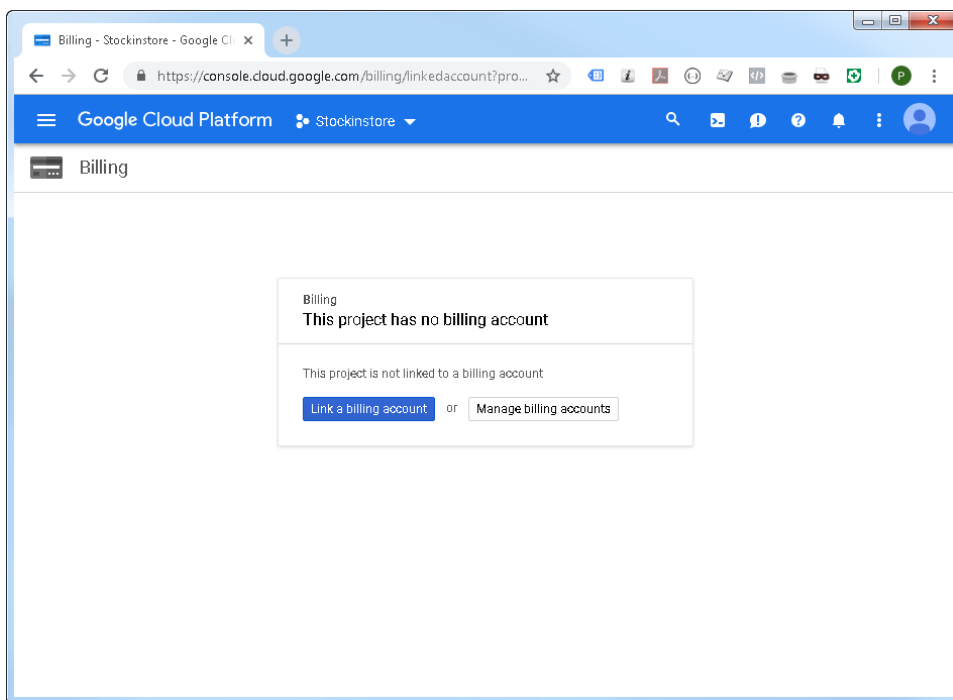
Billing - Stockinstore - Google Cl ×

https://console.cloud.google.com/billing/linkedaccount?pro...

P

Google Cloud Platform Stockinstore

Billing

Billing
This project has no billing account

This project is not linked to a billing account

Link a billing account or Manage billing accounts